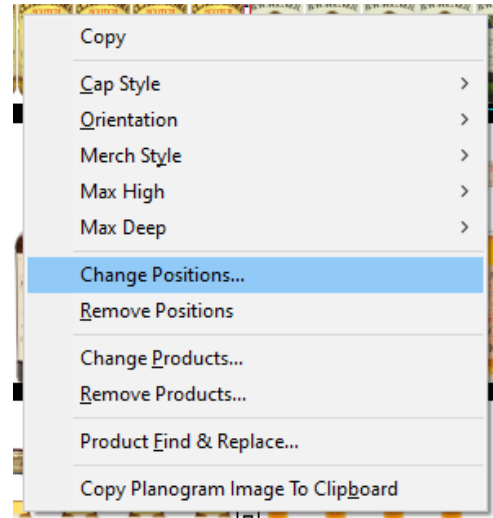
Copy

Cap Style >
Orientation >
Merch Style >
Max High >
Max Deep >

Change Positions...
Remove Positions

Change Products...
Remove Products...

Product Find & Replace...

Copy Planogram Image To Clipboard